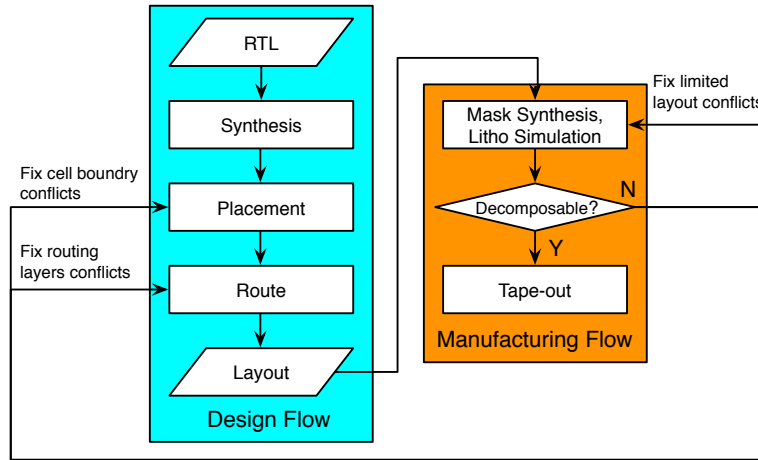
RTL

Synthesis

Placement

Route

Layout

Design Flow

Fix cell boundry conflicts

Fix routing layers conflicts

Mask Synthesis, Litho Simulation

Decomposable?

N

Y

Tape-out

Manufacturing Flow

Fix limited layout conflicts